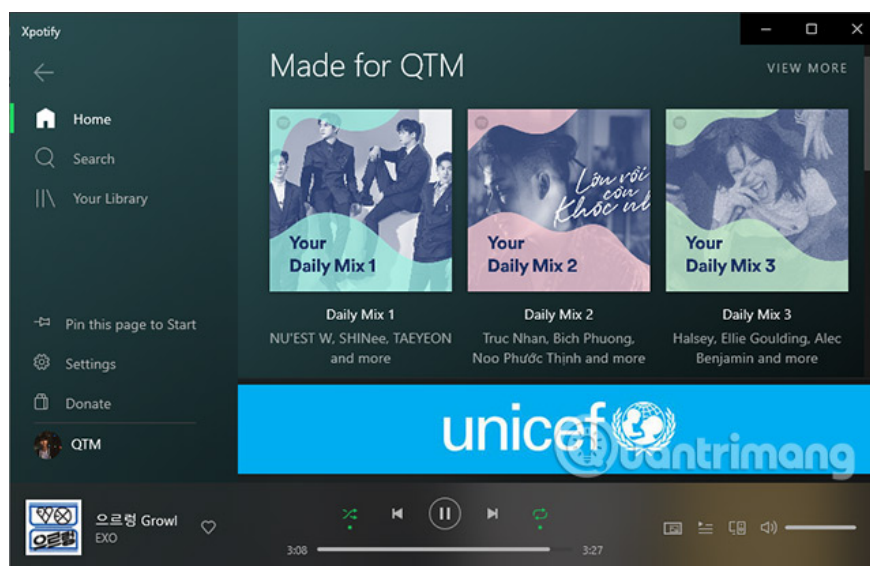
Xpotify

Home

Search

Your Library

Pin this page to Start

Settings

Donate

QTM

Made for QTM

VIEW MORE

Your Daily Mix 1

Daily Mix 1

NU'EST W, SHINee, TAEYEON and more

Lâu rồi còn khóc nữa

Your Daily Mix 2

Daily Mix 2

Truc Nhan, Bich Phuong, Noo Phước Thịnh and more

Your Daily Mix 3

Daily Mix 3

Halsey, Ellie Goulding, Alec Benjamin and more

unicef

quantrimang

으르렁

으르렁 Growl

EXO

3:08

3:27